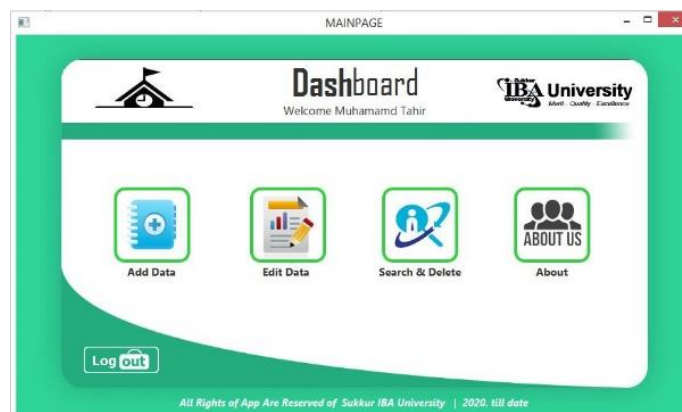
MAINPAGE

Dashboard
Welcome Muhamamd Tahir

Sukkur IBA University
Merit · Quality · Excellence

Add Data

Edit Data

Search & Delete

ABOUT US
About

Log out

All Rights of App Are Reserved of Sukkur IBA University | 2020. till date